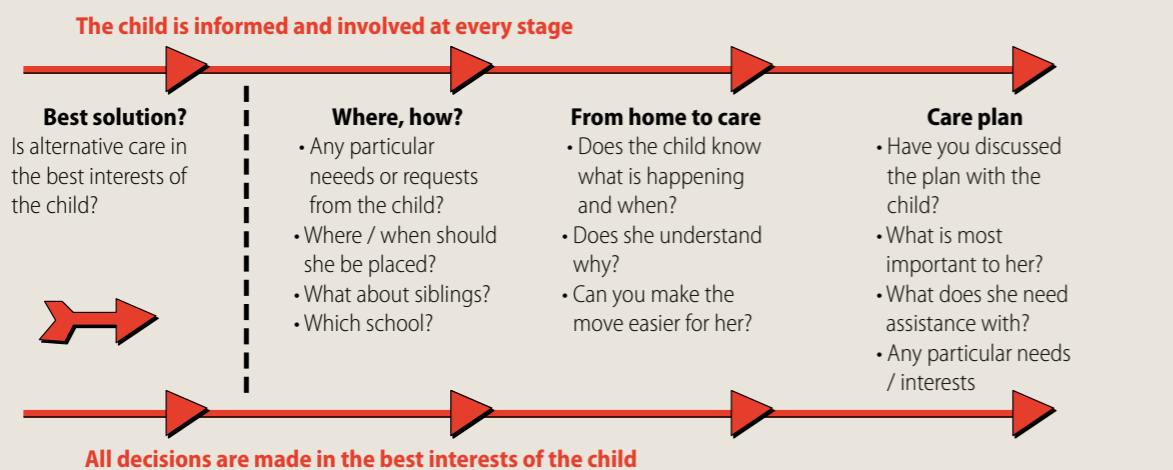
The child is informed and involved at every stage

Best solution?
Is alternative care in the best interests of the child?

Where, how?
• Any particular neeeds or requests from the child?
• Where / when should she be placed?
• What about siblings?
• Which school?

From home to care
• Does the child know what is happening and when?
• Does she understand why?
• Can you make the move easier for her?

Care plan
• Have you discussed the plan with the child?
• What is most important to her?
• What does she need assistance with?
• Any particular needs / interests

All decisions are made in the best interests of the child